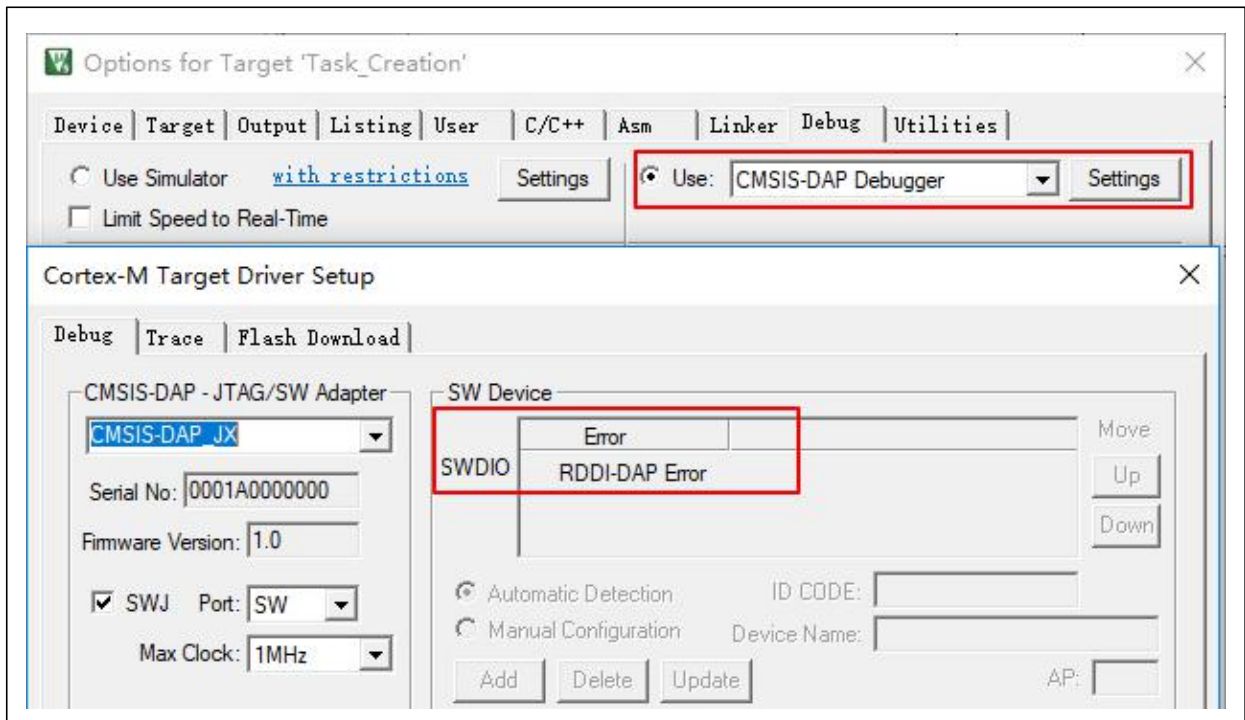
Options for Target 'Task_Creation'

Device | Target | Output | Listing | User | C/C++ | Asm | Linker | Debug | Utilities

Use Simulator with restrictions Settings

Limit Speed to Real-Time

Use: CMSIS-DAP Debugger Settings

Cortex-M Target Driver Setup

Debug | Trace | Flash Download

CMSIS-DAP - JTAG/SW Adapter

CMSIS-DAP_JX

Serial No: 0001A0000000

Firmware Version: 1.0

SWJ Port: SW

Max Clock: 1MHz

SW Device

| | Error | |
|---|---|---|
| SWDIO | RDDI-DAP Error | |

Move

Up

Down

Automatic Detection ID CODE:

Manual Configuration Device Name:

Add Delete Update AP: